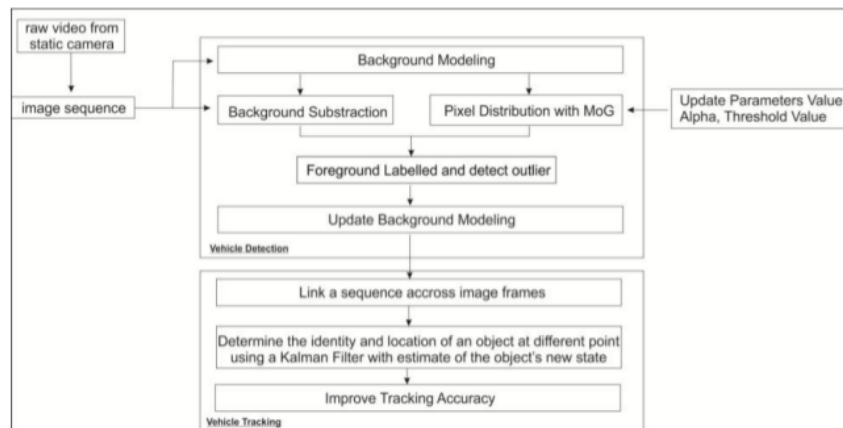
raw video from static camera

image sequence

Background Modeling

Background Substraction

Pixel Distribution with MoG

Update Parameters Value Alpha, Threshold Value

Foreground Labelled and detect outlier

Update Background Modeling

Vehicle Detection

Link a sequence accross image frames

Determine the identity and location of an object at different point using a Kalman Filter with estimate of the object's new state

Improve Tracking Accuracy

Vehicle Tracking